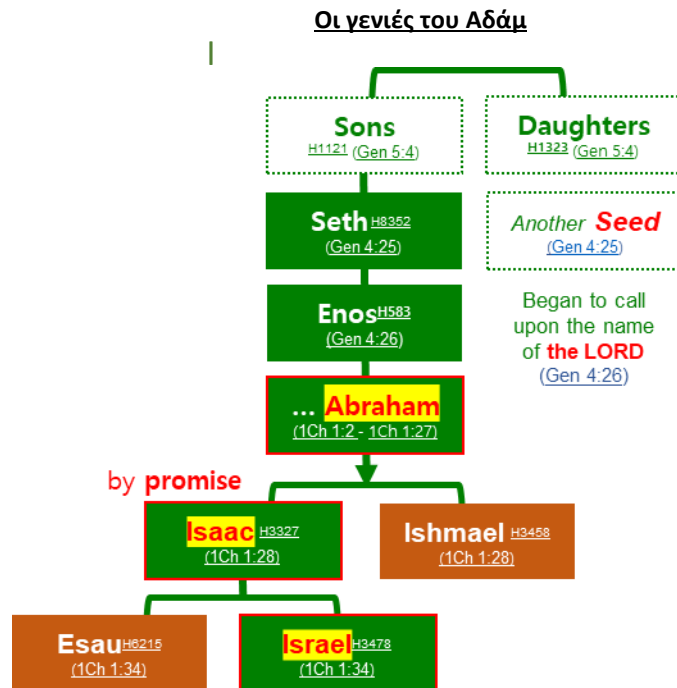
Οι γενιές του Αδάμ

Sons
H1121 (Gen 5:4)

Daughters
H1323 (Gen 5:4)

Seth H8352
(Gen 4:25)

Another Seed
(Gen 4:25)

Enos H583
(Gen 4:26)

Began to call upon the name of the LORD
(Gen 4:26)

... Abraham
(1Ch 1:2 - 1Ch 1:27)

by promise

Isaac H3327
(1Ch 1:28)

Ishmael H3458
(1Ch 1:28)

Esau H6215
(1Ch 1:34)

Israel H3478
(1Ch 1:34)